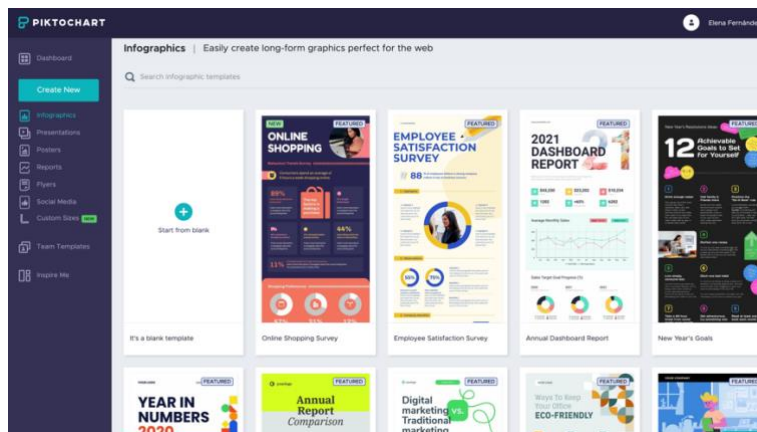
PIKTOCHART

Elena Fernández

Dashboard

Create New

Infographics

Presentations

Posters

Reports

Flyers

Social Media

Custom Sizes NEW

Team Templates

Inspire Me

Infographics | Easily create long-form graphics perfect for the web

Search infographic templates

Start from blank

It's a blank template

NEW FEATURED

ONLINE SHOPPING

89%

44%

11%

Online Shopping Survey

FEATURED

EMPLOYEE SATISFACTION SURVEY

88

Employee Satisfaction Survey

FEATURED

2021 DASHBOARD REPORT

Annual Dashboard Report

FEATURED

12 Achievable Goals to Set for Yourself

New Year's Goals

FEATURED

YEAR IN NUMBERS 2020

FEATURED

Annual Report Comparison

FEATURED

Digital marketing vs. Traditional marketing

FEATURED

Ways To Keep Your Office ECO-FRIENDLY

FEATURED